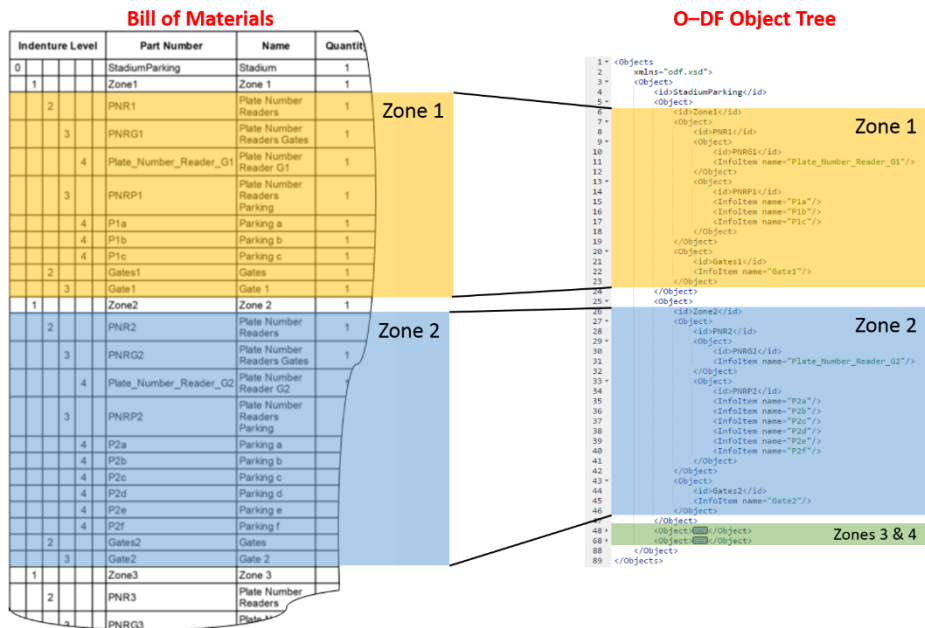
Bill of Materials

| Indenture Level | | | | | Part Number | Name | Quantit |
|---|---|---|---|---|---|---|---|
| 0 | | | | | StadiumParking | Stadium | 1 |
| | 1 | | | | Zone1 | Zone 1 | 1 |
| | | 2 | | | PNR1 | Plate Number Readers | 1 |
| | | | 3 | | PNRG1 | Plate Number Readers Gates | 1 |
| | | | | 4 | Plate_Number_Reader_G1 | Plate Number Reader G1 | 1 |
| | | | 3 | | PNRP1 | Plate Number Readers Parking | 1 |
| | | | | 4 | P1a | Parking a | 1 |
| | | | | 4 | P1b | Parking b | 1 |
| | | | | 4 | P1c | Parking c | 1 |
| | | 2 | | | Gates1 | Gates | 1 |
| | | | 3 | | Gate1 | Gate 1 | 1 |
| | 1 | | | | Zone2 | Zone 2 | 1 |
| | | 2 | | | PNR2 | Plate Number Readers | 1 |
| | | | 3 | | PNRG2 | Plate Number Readers Gates | 1 |
| | | | | 4 | Plate_Number_Reader_G2 | Plate Number Reader G2 | 1 |
| | | | 3 | | PNRP2 | Plate Number Readers Parking | |
| | | | | 4 | P2a | Parking a | |
| | | | | 4 | P2b | Parking b | |
| | | | | 4 | P2c | Parking c | |
| | | | | 4 | P2d | Parking d | |
| | | | | 4 | P2e | Parking e | |
| | | | | 4 | P2f | Parking f | |
| | | 2 | | | Gates2 | Gates | |
| | | | 3 | | Gate2 | Gate 2 | |
| | 1 | | | | Zone3 | Zone 3 | |
| | | 2 | | | PNR3 | Plate Number Readers | |
| | | | 3 | | PNRG3 | Plate N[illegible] | |

Zone 1

Zone 2

O–DF Object Tree

1 <Objects
2 xmlns="odf.xsd">
3 <Object>
4 <id>StadiumParking</id>
5 <Object>
6 <id>Zone1</id>
7 <Object>
8 <id>PNR1</id>
9 <Object>
10 <id>PNRG1</id>
11 <InfoItem name="Plate_Number_Reader_G1"/>
12 </Object>
13 <Object>
14 <id>PNRP1</id>
15 <InfoItem name="P1a"/>
16 <InfoItem name="P1b"/>
17 <InfoItem name="P1c"/>
18 </Object>
19 </Object>
20 <Object>
21 <id>Gates1</id>
22 <InfoItem name="Gate1"/>
23 </Object>
24 </Object>
25 <Object>
26 <id>Zone2</id>
27 <Object>
28 <id>PNR2</id>
29 <Object>
30 <id>PNRG2</id>
31 <InfoItem name="Plate_Number_Reader_G2"/>
32 </Object>
33 <Object>
34 <id>PNRP2</id>
35 <InfoItem name="P2a"/>
36 <InfoItem name="P2b"/>
37 <InfoItem name="P2c"/>
38 <InfoItem name="P2d"/>
39 <InfoItem name="P2e"/>
40 <InfoItem name="P2f"/>
41 </Object>
42 </Object>
43 <Object>
44 <id>Gates2</id>
45 <InfoItem name="Gate2"/>
46 </Object>
47 </Object>
48 <Object>...</Object>
68 <Object>...</Object>
88 </Object>
89 </Objects>

Zone 1

Zone 2

Zones 3 & 4